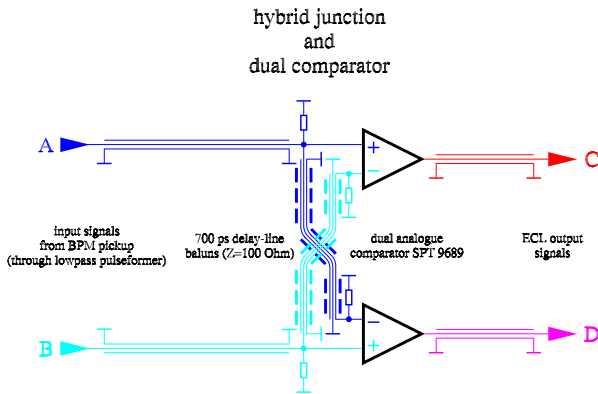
hybrid junction
and
dual comparator

A

B

C

D

+

−

−

+

input signals
from BPM pickup
(through lowpass pulseformer)

700 ps delay-line
baluns ($Z_c$=100 Ohm)

dual analogue
comparator SPT 9689

ECL output
signals